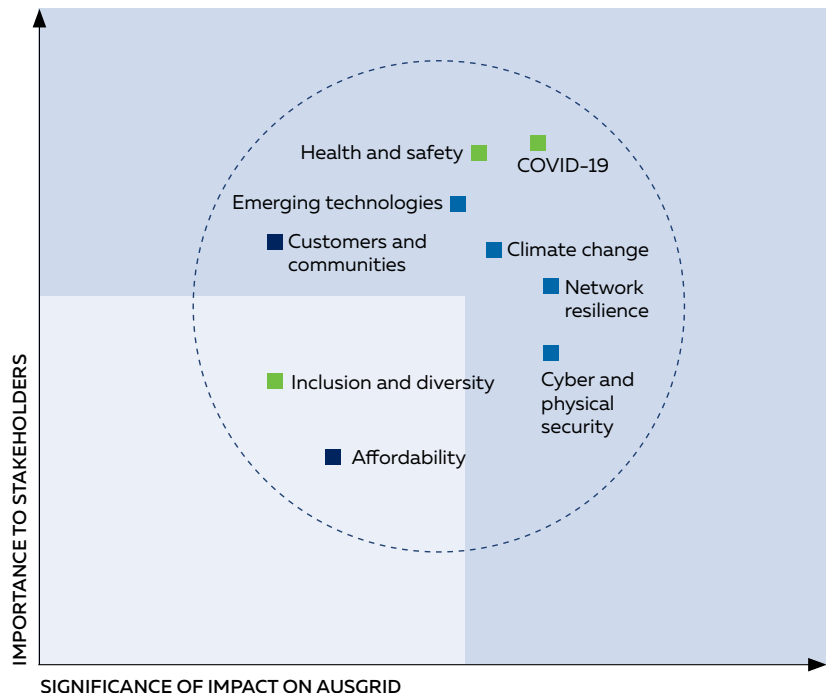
Health and safety

COVID-19

Emerging technologies

Customers and communities

Climate change

Network resilience

Cyber and physical security

Inclusion and diversity

Affordability

IMPORTANCE TO STAKEHOLDERS

SIGNIFICANCE OF IMPACT ON AUSGRID